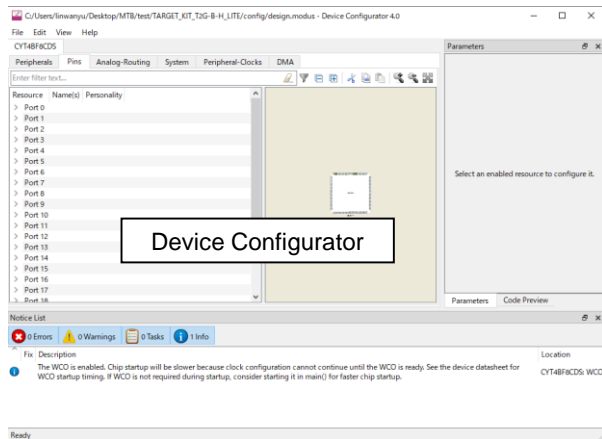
C:/Users/linwanyu/Desktop/MTB/test/TARGET_KIT_T2G-B-H_LITE/config/design.modus - Device Configurator 4.0

File Edit View Help

CYT4BF8CDS

Peripherals Pins Analog-Routing System Peripheral-Clocks DMA

Enter filter text...

| Resource | Name(s) | Personality |
|---|---|---|
| > Port 0 | | |
| > Port 1 | | |
| > Port 2 | | |
| > Port 3 | | |
| > Port 4 | | |
| > Port 5 | | |
| > Port 6 | | |
| > Port 7 | | |
| > Port 8 | | |
| > Port 9 | | |
| > Port 10 | | |
| > Port 11 | | |
| > Port 12 | | |
| > Port 13 | | |
| > Port 14 | | |
| > Port 15 | | |
| > Port 16 | | |
| > Port 17 | | |
| > Port 18 | | |

Device Configurator

Parameters

Select an enabled resource to configure it.

Parameters Code Preview

Notice List

0 Errors 0 Warnings 0 Tasks 1 Info

| Fix | Description | Location |
|---|---|---|
| | The WCO is enabled. Chip startup will be slower because clock configuration cannot continue until the WCO is ready. See the device datasheet for WCO startup timing. If WCO is not required during startup, consider starting it in main() for faster chip startup. | CYT4BF8CDS: WCO |

Ready